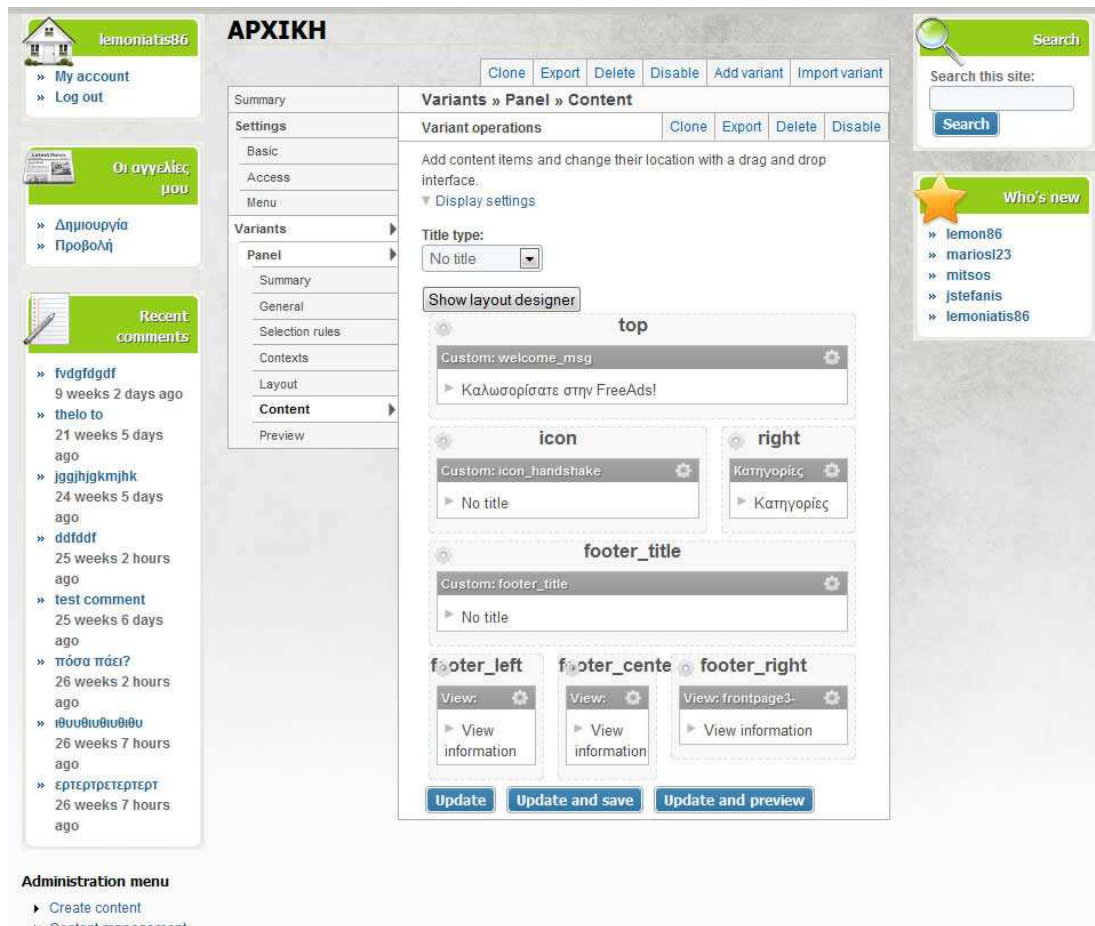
lemoniatis86
» My account
» Log out

Οι αγγελίες μου
» Δημιουργία
» Προβολή

Recent comments
» fvdgfdgdf
9 weeks 2 days ago
» thelo to
21 weeks 5 days ago
» jggjhjgkmjhk
24 weeks 5 days ago
» ddfddf
25 weeks 2 hours ago
» test comment
25 weeks 6 days ago
» πόσα πάει?
26 weeks 2 hours ago
» ιθυυθιυθιυθιθυ
26 weeks 7 hours ago
» ερτερτρετερτερτ
26 weeks 7 hours ago

Administration menu
Create content
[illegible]

ΑΡΧΙΚΗ

Clone | Export | Delete | Disable | Add variant | Import variant

Summary
Settings
Basic
Access
Menu
Variants
Panel
Summary
General
Selection rules
Contexts
Layout
Content
Preview

Variants » Panel » Content
Variant operations | Clone | Export | Delete | Disable

Add content items and change their location with a drag and drop interface.
Display settings

Title type:
No title

Show layout designer

top
Custom: welcome_msg
Καλωσορίσατε στην FreeAds!

icon
Custom: icon_handshake
No title

right
Κατηγορίες
Κατηγορίες

footer_title
Custom: footer_title
No title

footer_left
View:
View information

footer_cente
View:
View information

footer_right
View: frontpage3-
View information

Update | Update and save | Update and preview

Search
Search this site:
Search

Who's new
» lemon86
» mariosl23
» mitsos
» jstefanis
» lemoniatis86